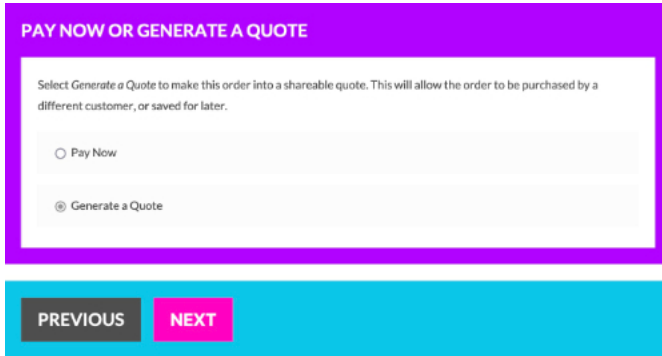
PAY NOW OR GENERATE A QUOTE

Select Generate a Quote to make this order into a shareable quote. This will allow the order to be purchased by a different customer, or saved for later.

Pay Now

Generate a Quote

PREVIOUS

NEXT